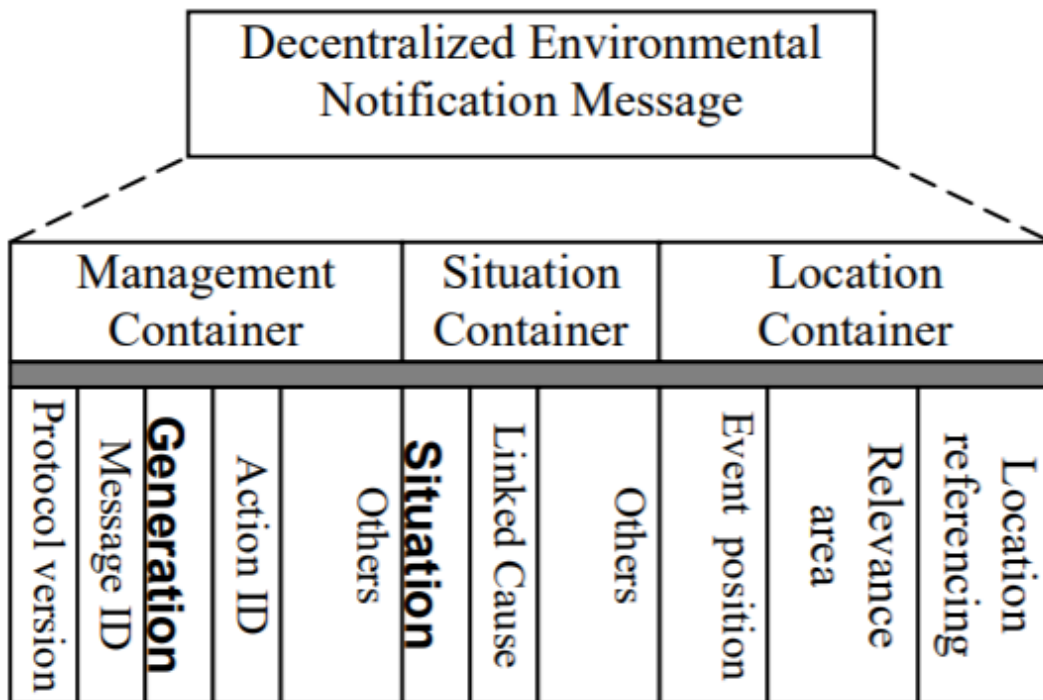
Decentralized Environmental Notification Message

Management Container
Situation Container
Location Container

Protocol version
Message ID
Generation
Action ID
Others
Situation
Linked Cause
Others
Event position
Relevance area
Location referencing